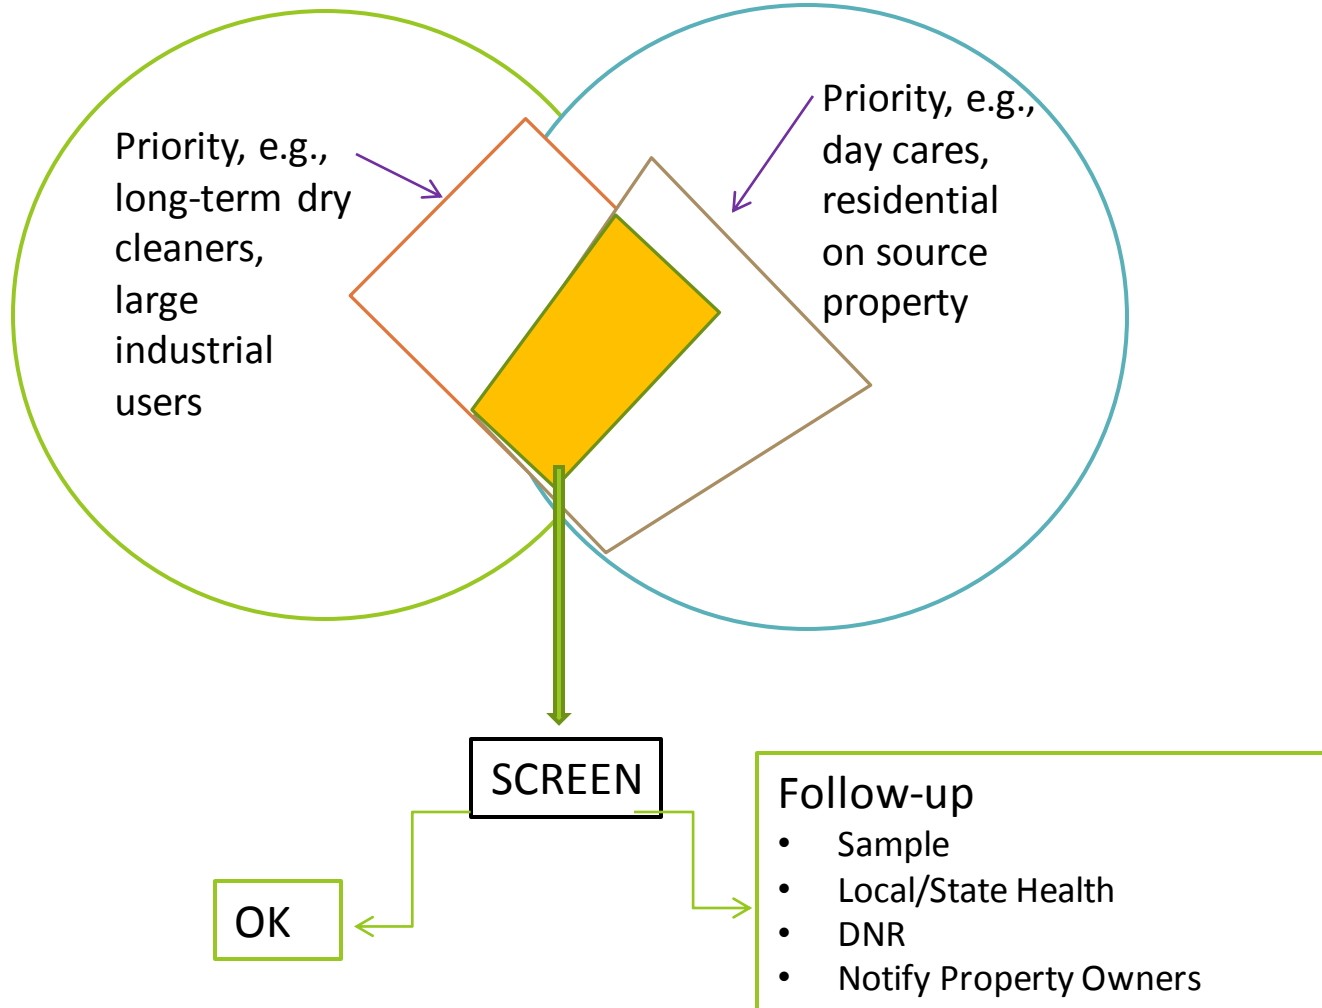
Priority, e.g., long-term dry cleaners, large industrial users

Priority, e.g., day cares, residential on source property

SCREEN

OK

Follow-up
• Sample
• Local/State Health
• DNR
• Notify Property Owners